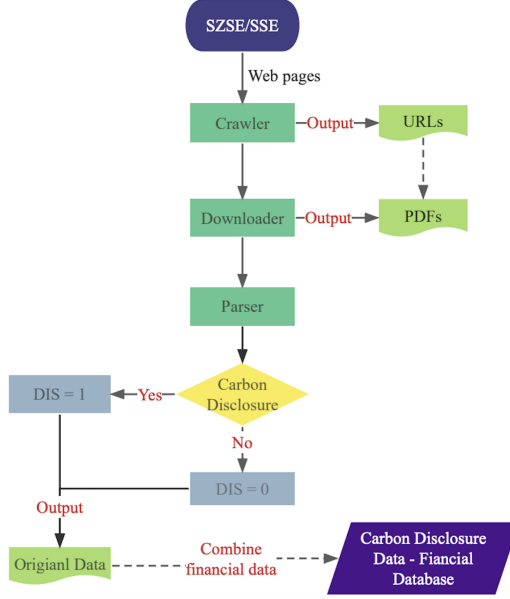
SZSE/SSE

Web pages

Crawler

Output

URLs

Downloader

Output

PDFs

Parser

DIS = 1

Yes

Carbon Disclosure

No

DIS = 0

Output

Origianl Data

Combine financial data

Carbon Disclosure Data - Fiancial Database